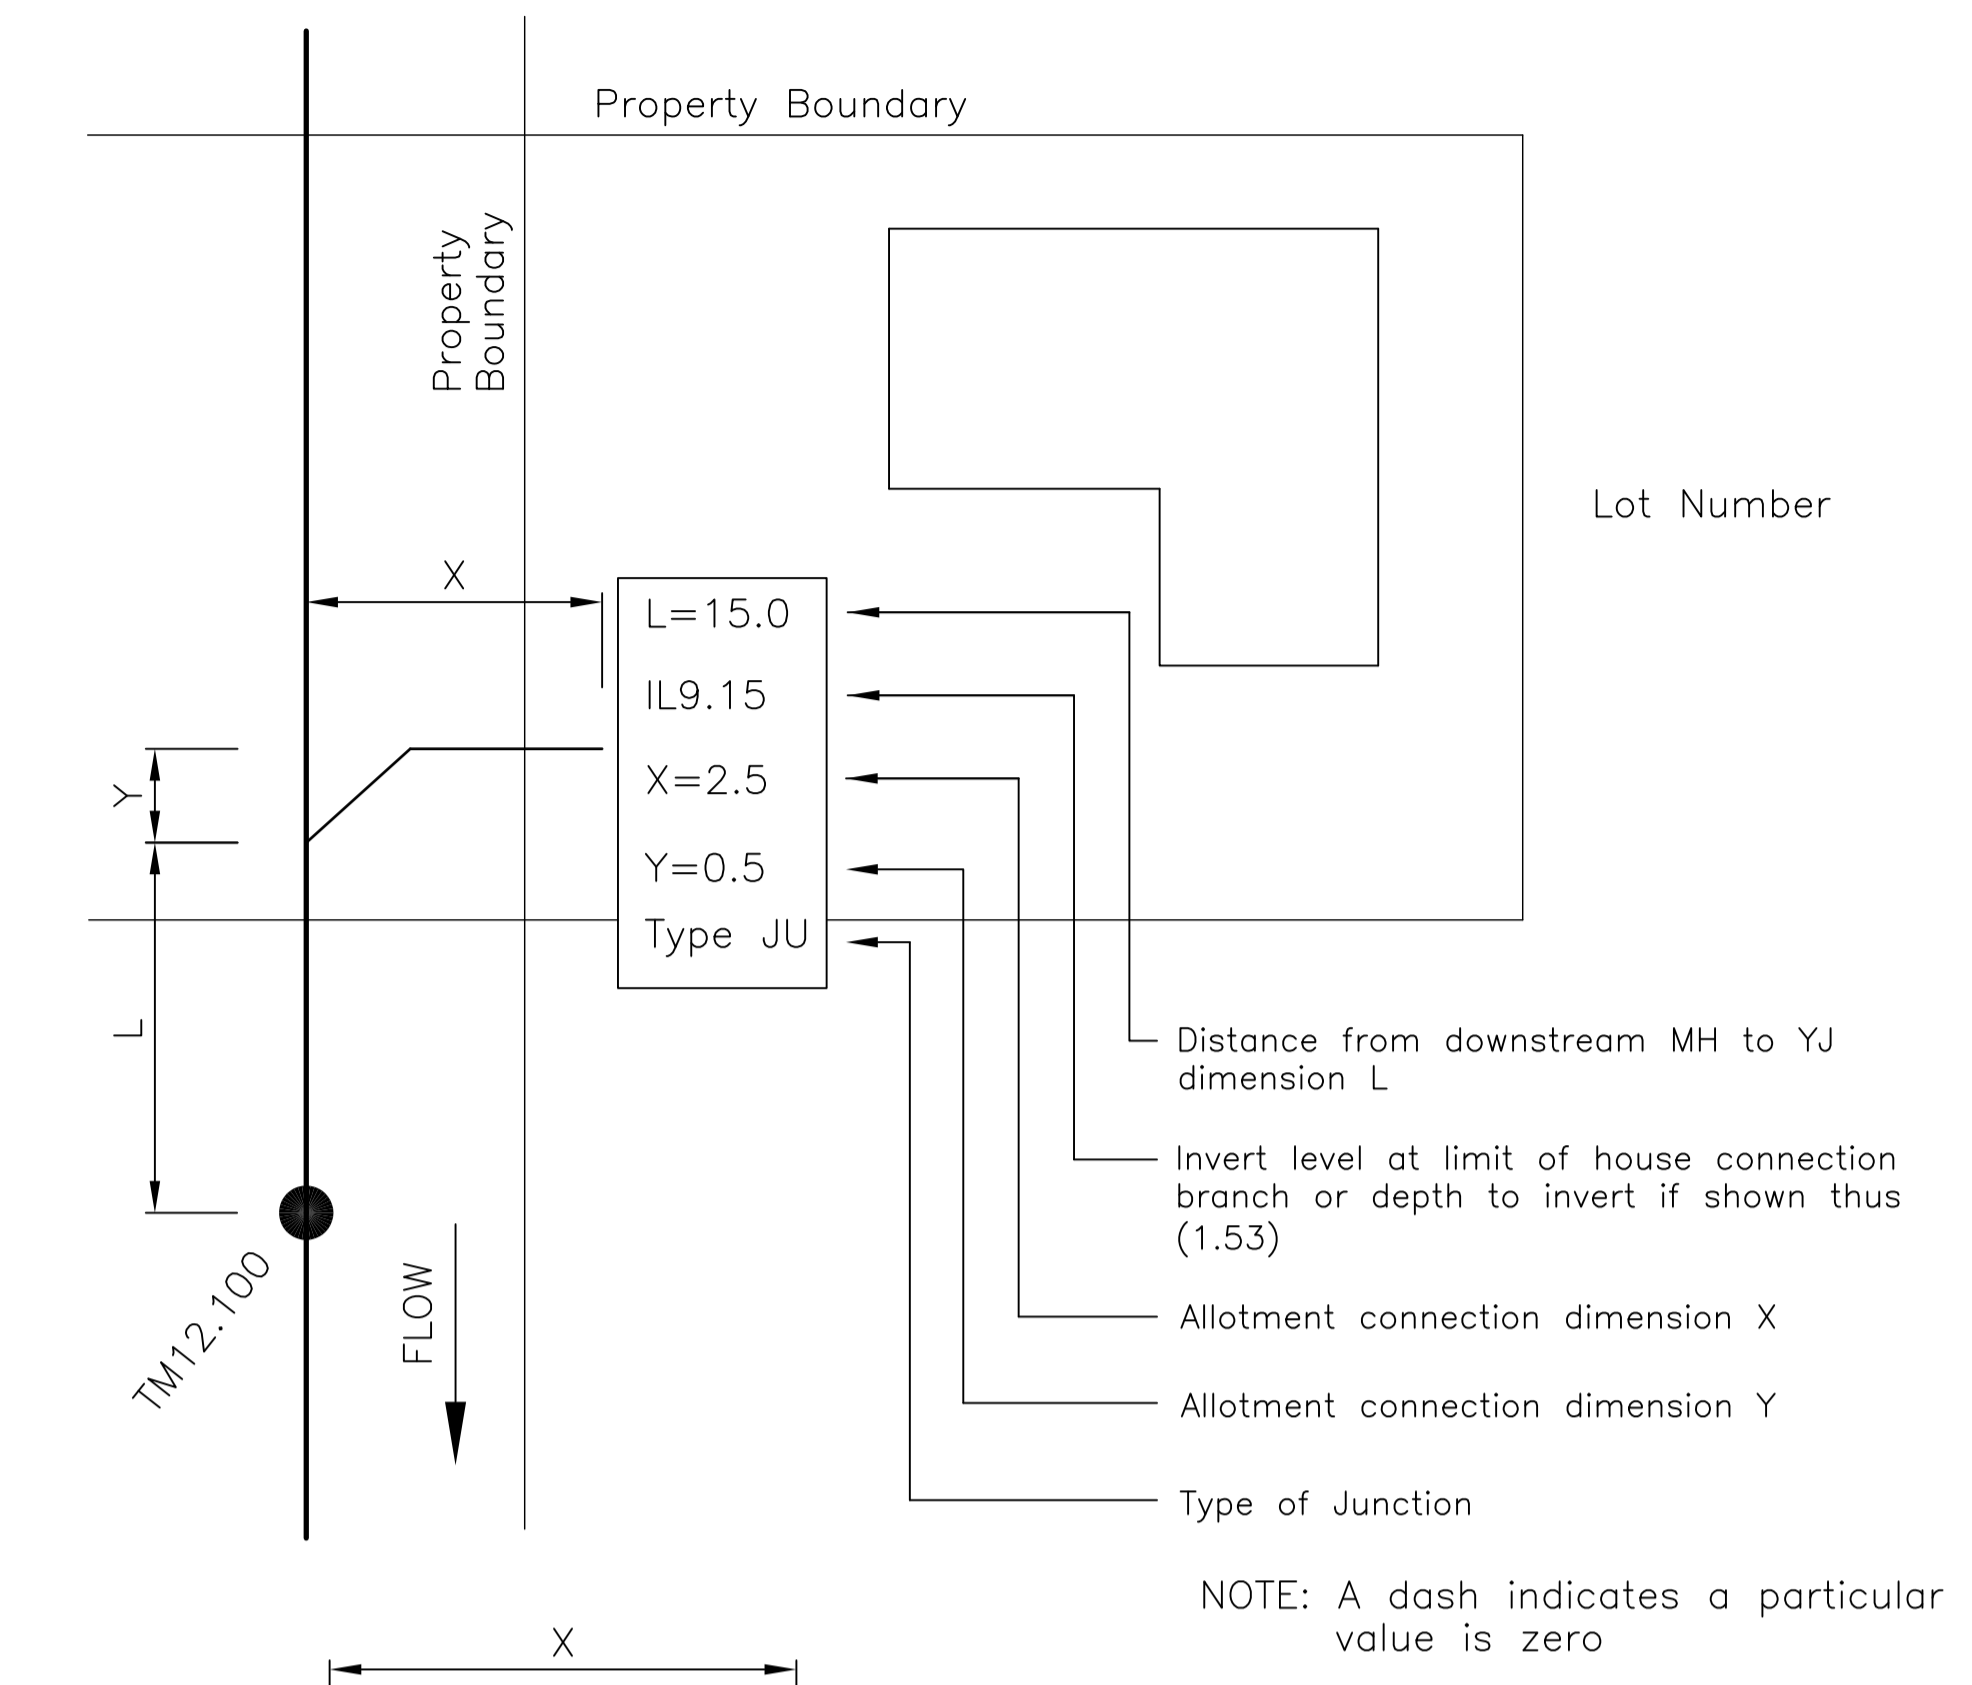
Property Boundary

Property Boundary

Lot Number

X

L=15.0
IL9.15
X=2.5
Y=0.5
Type JU

Y

L

TM12.100

FLOW

Distance from downstream MH to YJ dimension L

Invert level at limit of house connection branch or depth to invert if shown thus (1.53)

Allotment connection dimension X

Allotment connection dimension Y

Type of Junction

NOTE: A dash indicates a particular value is zero

X